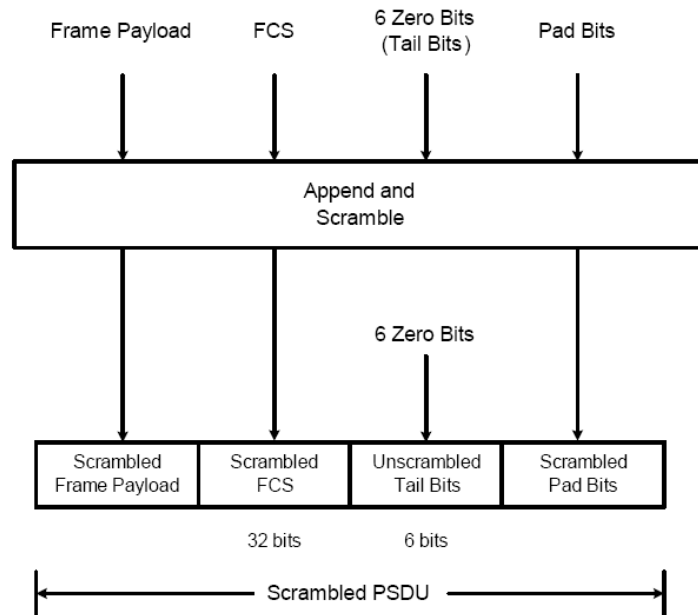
Frame Payload

FCS

6 Zero Bits
(Tail Bits)

Pad Bits

Append and
Scramble

6 Zero Bits

| Scrambled Frame Payload | Scrambled FCS | Unscrambled Tail Bits | Scrambled Pad Bits |
|---|---|---|---|

32 bits

6 bits

Scrambled PSDU